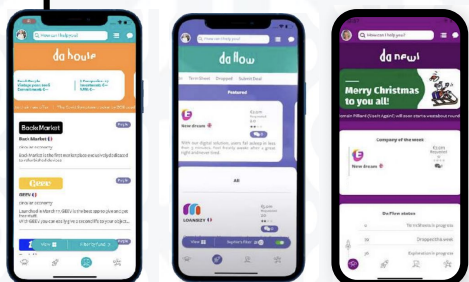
How can I help you?

da houze

BackMarket

Back Market 🇫🇷

Grow

GROV 🇫🇷

How can I help you?

da flow

Term Sheet

Dropped

Submit Deal

Featured

New dream

LOANBOY

How can I help you?

da news

Merry Christmas to you all!

Company of the week

New dream

Da Flow status

Dropped this week